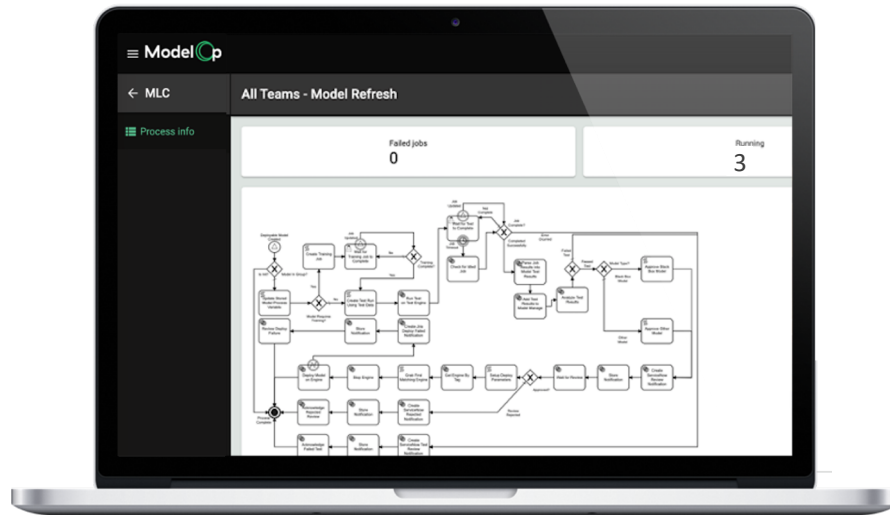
ModelOp

← MLC

Process info

All Teams - Model Refresh

Failed jobs
0

Running
3

Deployable Model

Create Training Job

Wait for Training Job to Complete

Training Completed?

Update Model Process Variable

Create Test Run Using Test Data

Run Test on Test Engine

Check for Mod Job

Parse Job Results into Model Test Results

Wait for Test to Complete

Analyze Test Results

Model Type?

Approve Black Box Model

Approve Other Model

Review Deploy Failure

Store Notification

Create Jira Deploy Failed Notification

Deploy Model on Engine

Stop Engine

Grab First Matching Engine

Get Engine By Tag

Setup Deploy Parameters

Wait for Review

Store Notification

Create ServiceNow Review Notification

Acknowledge Rejected Review

Store Notification

Create ServiceNow Rejected Notification

Acknowledge Failed Test

Store Notification

Create ServiceNow Test Review Notification

Process Complete